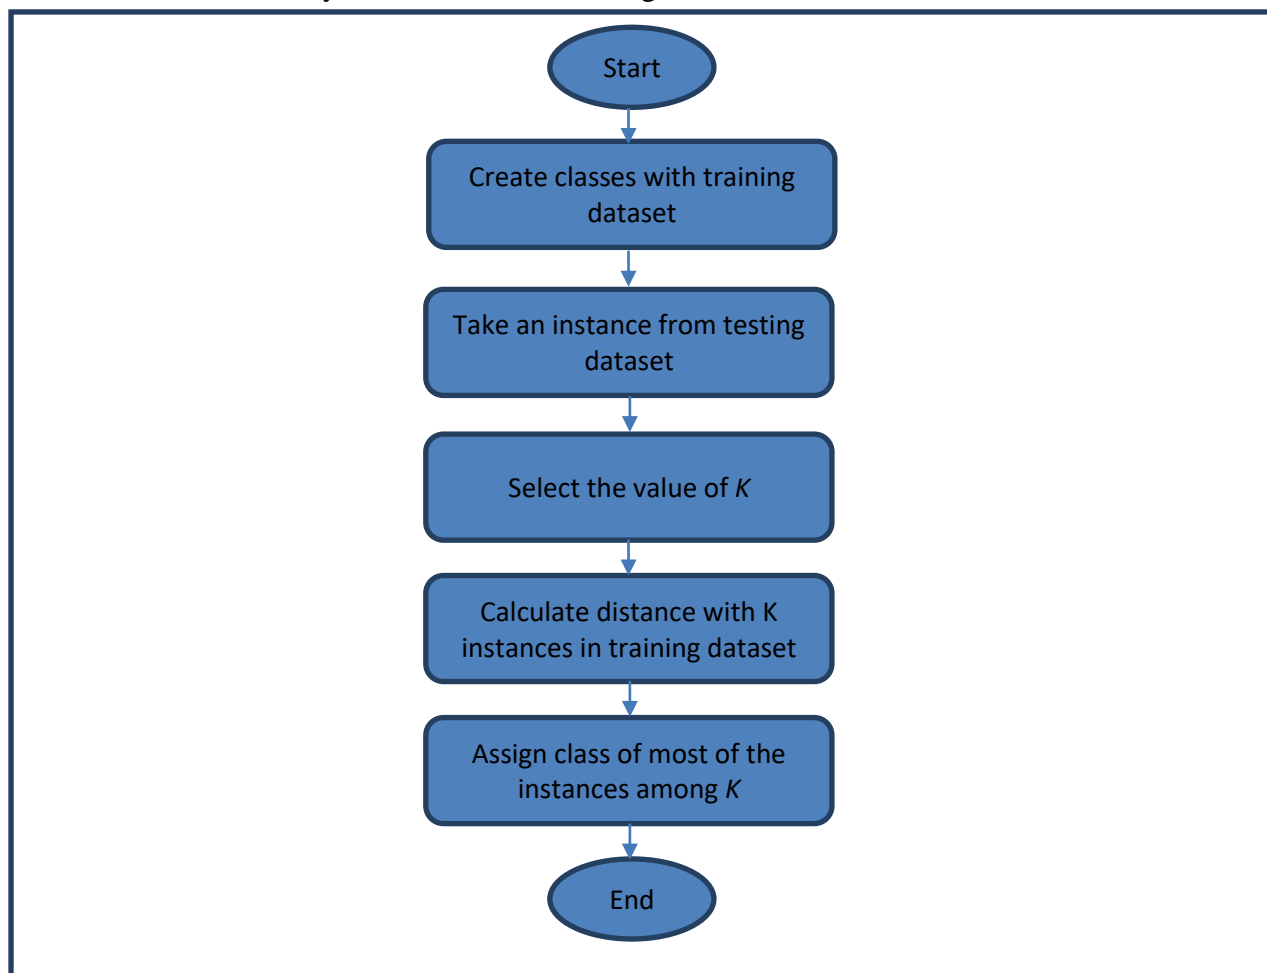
Start

Create classes with training dataset

Take an instance from testing dataset

Select the value of $K$

Calculate distance with K instances in training dataset

Assign class of most of the instances among $K$

End